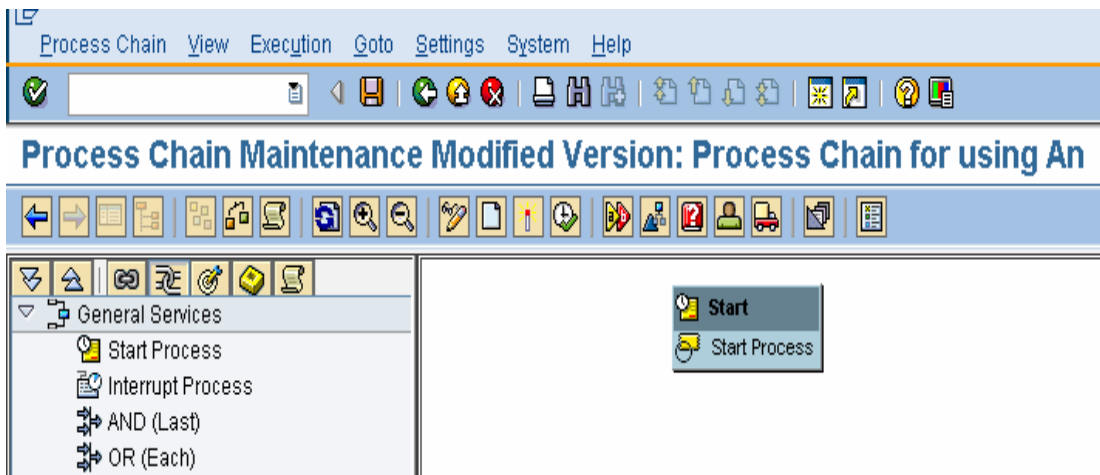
Process Chain View Execution Goto Settings System Help

Process Chain Maintenance Modified Version: Process Chain for using An

General Services
Start Process
Interrupt Process
AND (Last)
OR (Each)

Start
Start Process